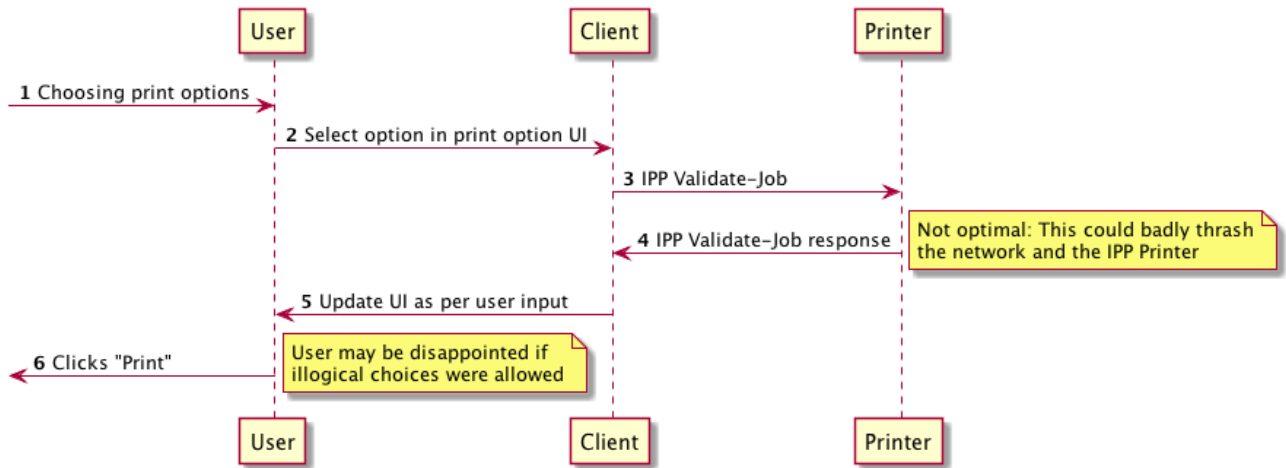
User Client Printer

**1** Choosing print options

**2** Select option in print option UI

**3** IPP Validate-Job

**4** IPP Validate-Job response

Not optimal: This could badly thrash the network and the IPP Printer

**5** Update UI as per user input

**6** Clicks "Print"

User may be disappointed if illogical choices were allowed

User Client Printer